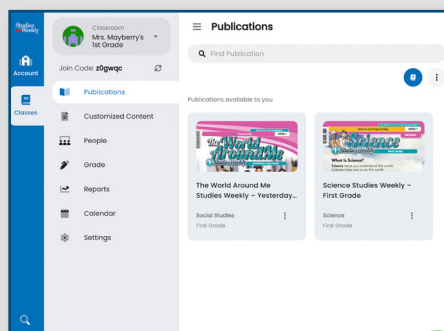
Studies Weekly

Account

Classes

Classroom
Mrs. Mayberry's 1st Grade

Join Code: z0gwqc

Publications

Customized Content

People

Grade

Reports

Calendar

Settings

Publications

Find Publication

Publications available to you

The World Around Me

The World Around Me Studies Weekly – Yesterday...

Social Studies
First Grade

Science

What is Science?

Science Studies Weekly – First Grade

Science
First Grade